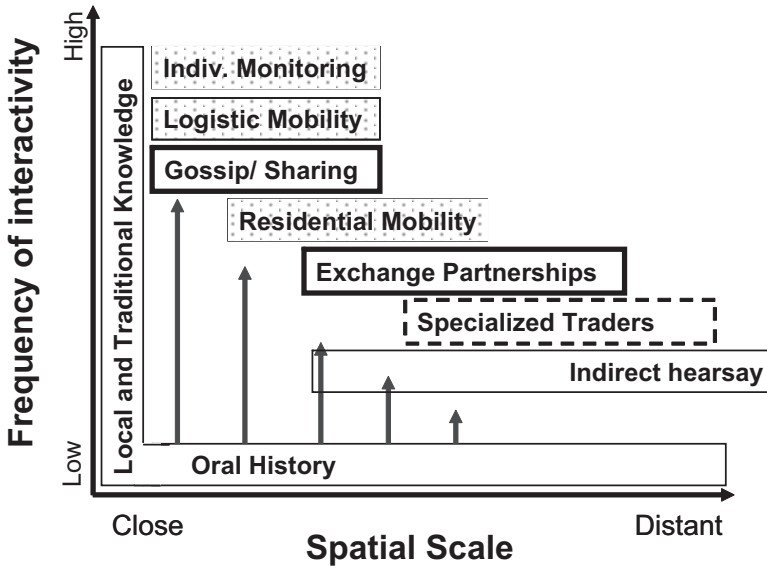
Frequency of interactivity

High

Low

Local and Traditional Knowledge

Indiv. Monitoring

Logistic Mobility

Gossip/ Sharing

Residential Mobility

Exchange Partnerships

Specialized Traders

Indirect hearsay

Oral History

Close

Distant

Spatial Scale